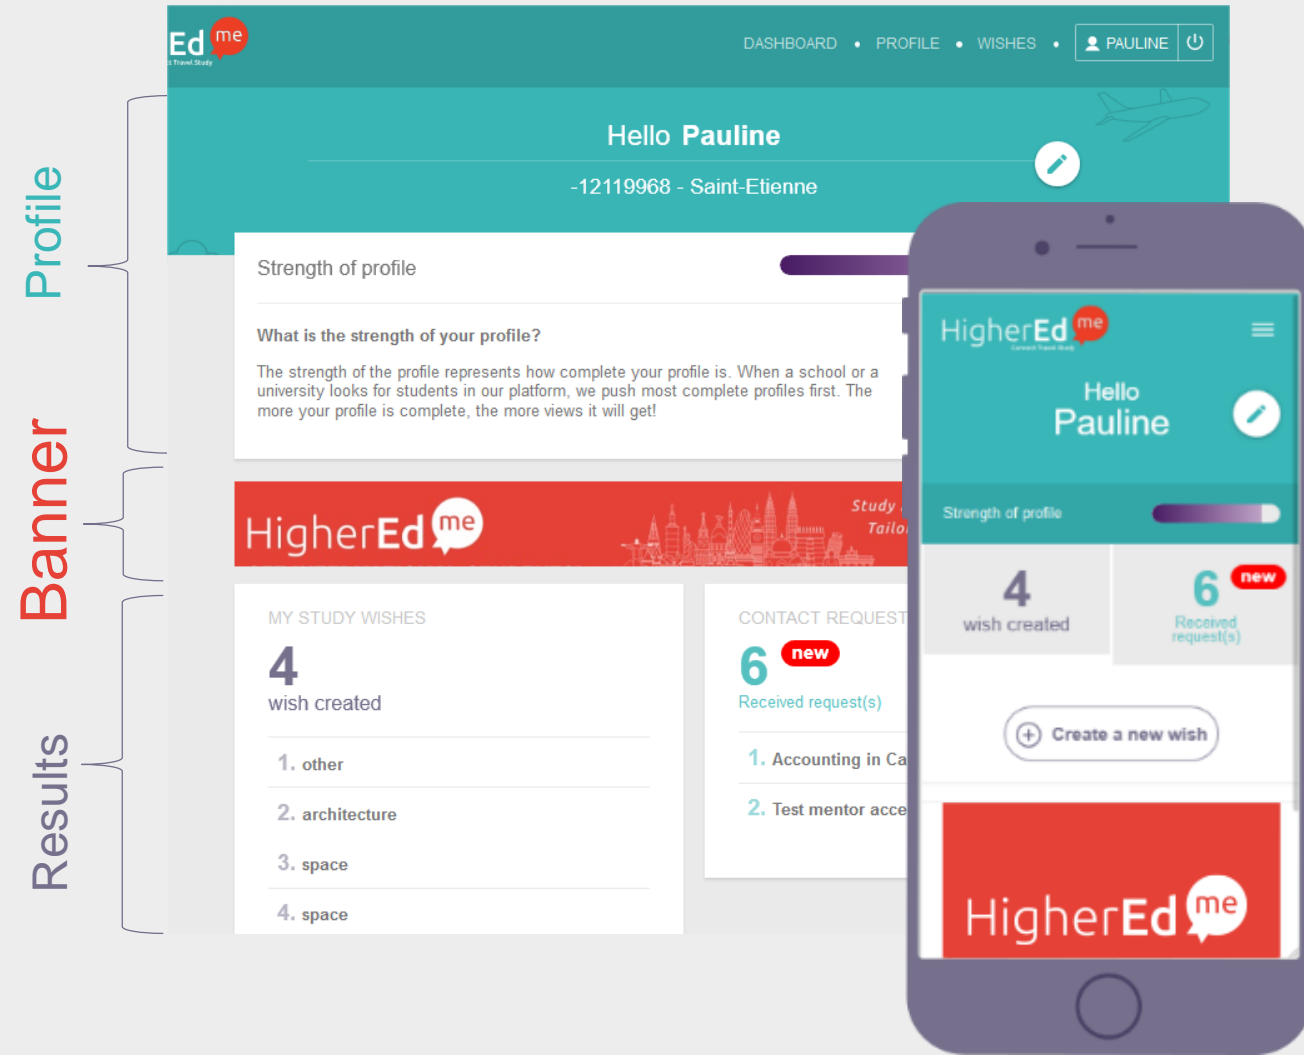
Profile

Banner

Results

Ed me
t Travel Study

DASHBOARD • PROFILE • WISHES • PAULINE

Hello Pauline

-12119968 - Saint-Etienne

Strength of profile

What is the strength of your profile?

The strength of the profile represents how complete your profile is. When a school or a university looks for students in our platform, we push most complete profiles first. The more your profile is complete, the more views it will get!

HigherEd me

Study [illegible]
Tailo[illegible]

MY STUDY WISHES

4
wish created

1. other
2. architecture
3. space
4. space

CONTACT REQUEST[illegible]

6 new
Received request(s)

1. Accounting in Ca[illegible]
2. Test mentor acce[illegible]

HigherEd me

Hello
Pauline

Strength of profile

4
wish created

6 new
Received request(s)

Create a new wish

HigherEd me